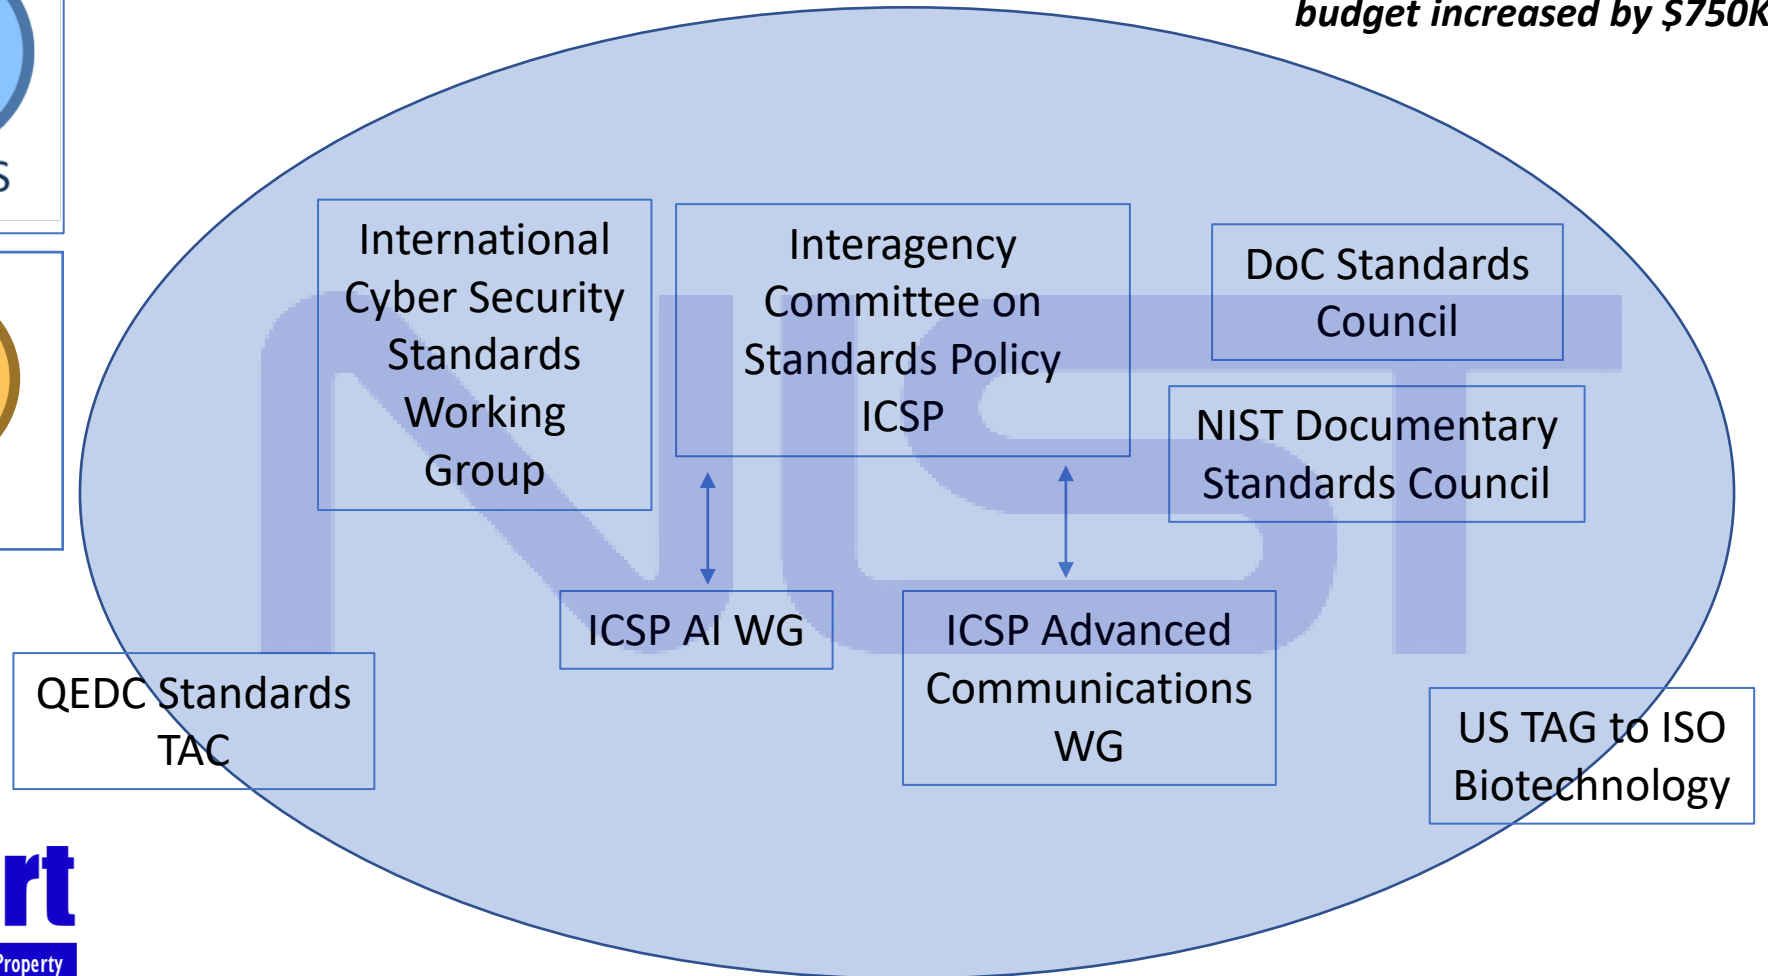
budget increased by $750K

International Cyber Security Standards Working Group

Interagency Committee on Standards Policy ICSP

DoC Standards Council

NIST Documentary Standards Council

ICSP AI WG

ICSP Advanced Communications WG

QEDC Standards TAC

US TAG to ISO Biotechnology

rt

Property